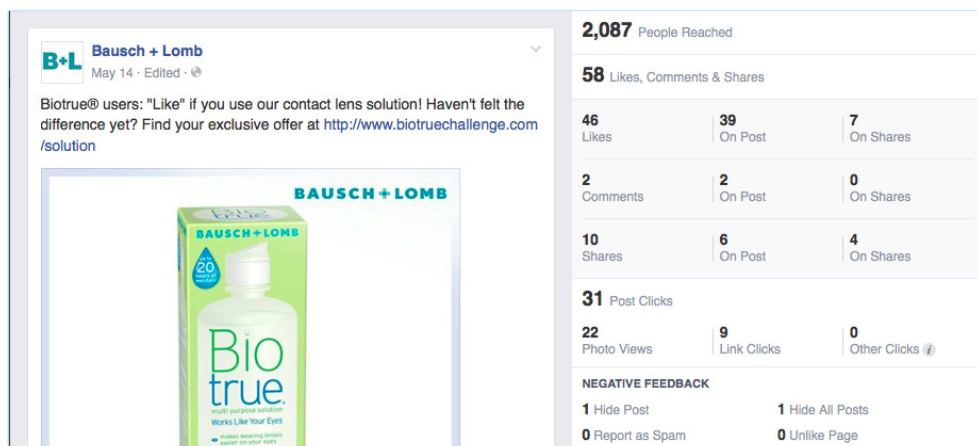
B+L

Bausch + Lomb
May 14 · Edited ·

Biotrue® users: "Like" if you use our contact lens solution! Haven't felt the difference yet? Find your exclusive offer at http://www.biotruechallenge.com/solution

BAUSCH+LOMB

BAUSCH+LOMB

up to 20 hours of moisture

Bio true

multi-purpose solution
Works Like Your Eyes

makes wearing lenses easier on your eyes

2,087 People Reached

58 Likes, Comments & Shares

| 46 Likes | 39 On Post | 7 On Shares |
|---|---|---|
| 2 Comments | 2 On Post | 0 On Shares |
| 10 Shares | 6 On Post | 4 On Shares |

31 Post Clicks

| 22 Photo Views | 9 Link Clicks | 0 Other Clicks |
|---|---|---|

NEGATIVE FEEDBACK

1 Hide Post
1 Hide All Posts
0 Report as Spam
0 Unlike Page